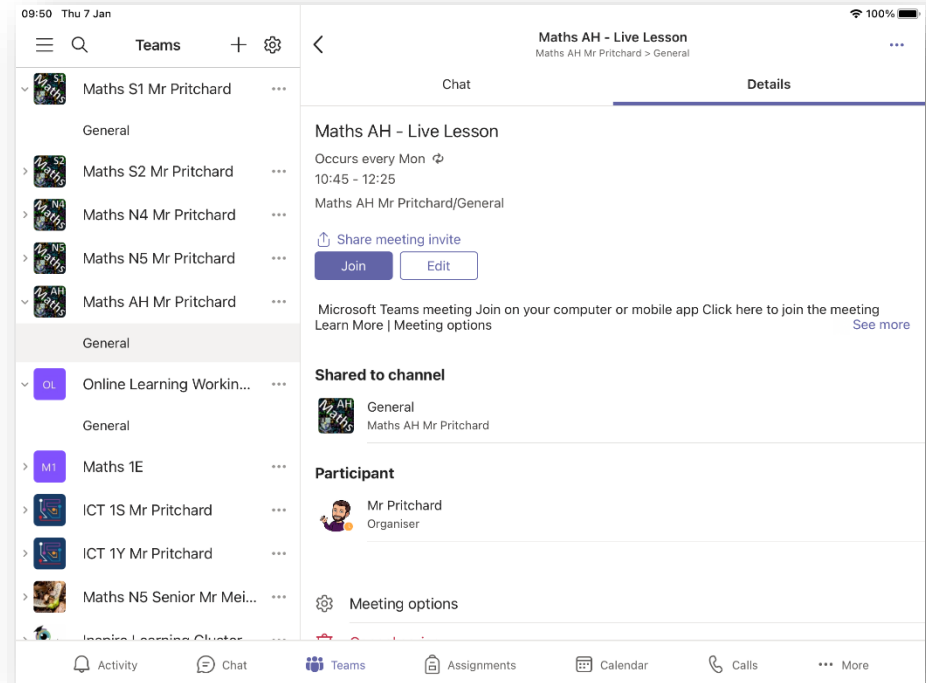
09:50 Thu 7 Jan

100%

Teams

S1 Maths S1 Mr Pritchard ···

General

S2 Maths S2 Mr Pritchard ···

N4 Maths N4 Mr Pritchard ···

N5 Maths N5 Mr Pritchard ···

AH Maths AH Mr Pritchard ···

General

OL Online Learning Workin... ···

General

M1 Maths 1E ···

ICT 1S Mr Pritchard ···

ICT 1Y Mr Pritchard ···

Maths N5 Senior Mr Mei... ···

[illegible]

Maths AH - Live Lesson
Maths AH Mr Pritchard > General

···

Chat

Details

Maths AH - Live Lesson

Occurs every Mon
10:45 - 12:25
Maths AH Mr Pritchard/General

Share meeting invite

Join

Edit

Microsoft Teams meeting Join on your computer or mobile app Click here to join the meeting Learn More | Meeting options

See more

Shared to channel

AH
General
Maths AH Mr Pritchard

Participant

Mr Pritchard
Organiser

Meeting options

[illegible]

Activity

Chat

Teams

Assignments

Calendar

Calls

More